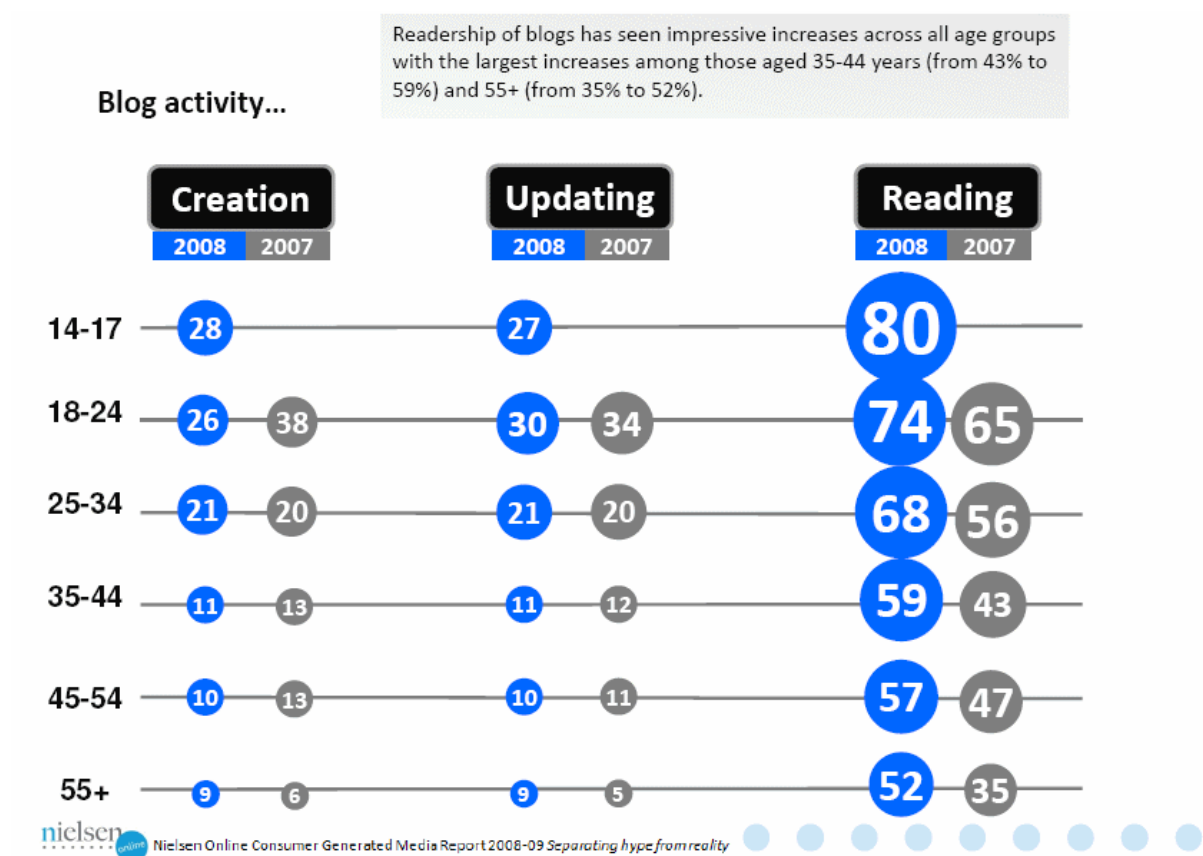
Blog activity...

Readership of blogs has seen impressive increases across all age groups with the largest increases among those aged 35-44 years (from 43% to 59%) and 55+ (from 35% to 52%).

| | Creation 2008 | Creation 2007 | Updating 2008 | Updating 2007 | Reading 2008 | Reading 2007 |
|---|---|---|---|---|---|---|
| 14-17 | 28 | | 27 | | 80 | |
| 18-24 | 26 | 38 | 30 | 34 | 74 | 65 |
| 25-34 | 21 | 20 | 21 | 20 | 68 | 56 |
| 35-44 | 11 | 13 | 11 | 12 | 59 | 43 |
| 45-54 | 10 | 13 | 10 | 11 | 57 | 47 |
| 55+ | 9 | 6 | 9 | 5 | 52 | 35 |

nielsen online Nielsen Online Consumer Generated Media Report 2008-09 *Separating hype from reality*